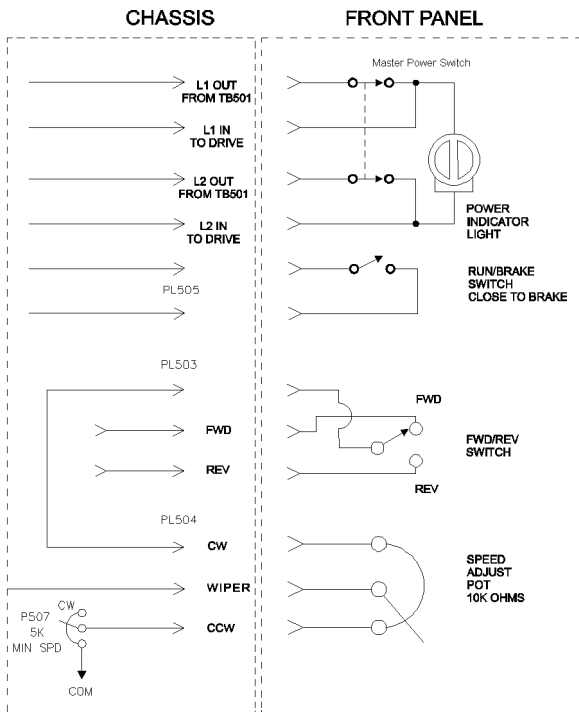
CHASSIS

FRONT PANEL

Master Power Switch

L1 OUT FROM TB501

L1 IN TO DRIVE

L2 OUT FROM TB501

L2 IN TO DRIVE

POWER INDICATOR LIGHT

RUN/BRAKE SWITCH CLOSE TO BRAKE

PL505

PL503

FWD

FWD

REV

FWD/REV SWITCH

REV

PL504

CW

SPEED ADJUST POT 10K OHMS

WIPER

CW

P507 5K MIN SPD

CCW

COM